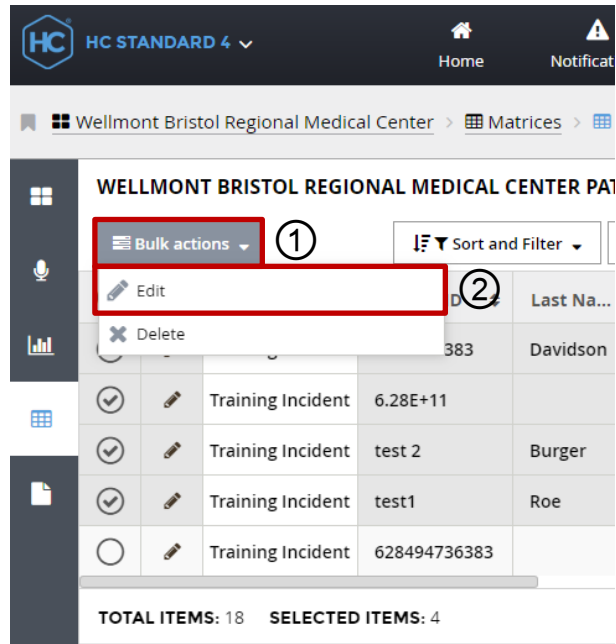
HC STANDARD 4

Home

Notificat

Wellmont Bristol Regional Medical Center > Matrices >

WELLMONT BRISTOL REGIONAL MEDICAL CENTER PAT

Bulk actions

①

Sort and Filter

Edit

②

Delete

| | | | ID | Last Na... |
|---|---|---|---|---|
| | | | 383 | Davidson |
| | | Training Incident | 6.28E+11 | |
| | | Training Incident | test 2 | Burger |
| | | Training Incident | test1 | Roe |
| | | Training Incident | 628494736383 | |

TOTAL ITEMS: 18 SELECTED ITEMS: 4